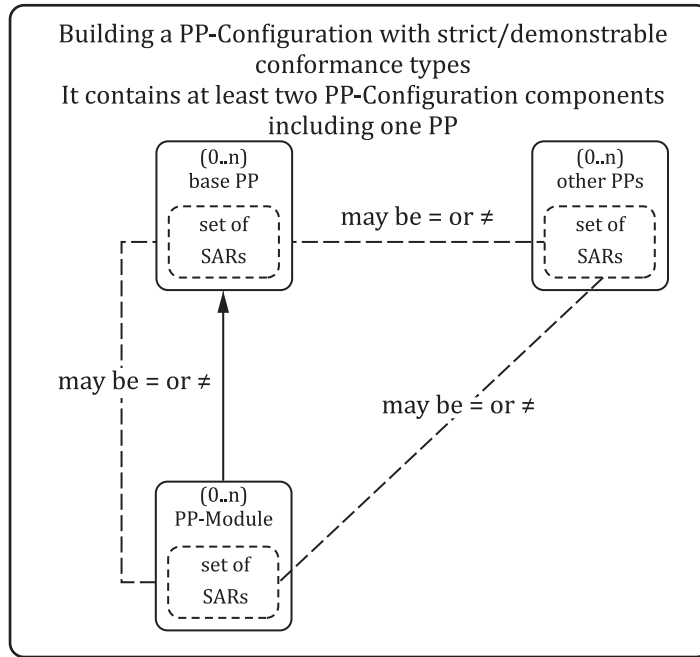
Building a PP-Configuration with strict/demonstrable conformance types
It contains at least two PP-Configuration components including one PP

(0..n)
base PP

set of SARs

may be = or ≠

(0..n)
other PPs

set of SARs

may be = or ≠

may be = or ≠

(0..n)
PP-Module

set of SARs